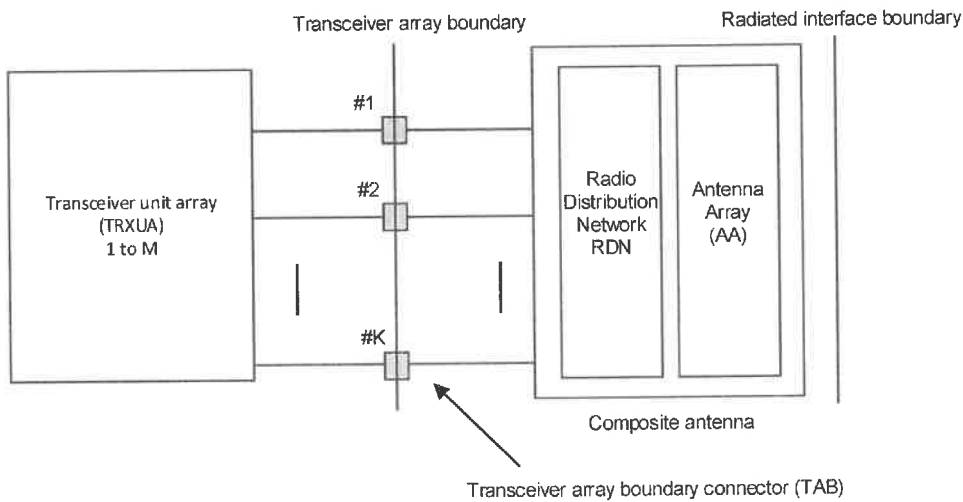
Transceiver array boundary

Radiated interface boundary

Transceiver unit array (TRXUA) 1 to M

#1

#2

#K

Radio Distribution Network RDN

Antenna Array (AA)

Composite antenna

Transceiver array boundary connector (TAB)